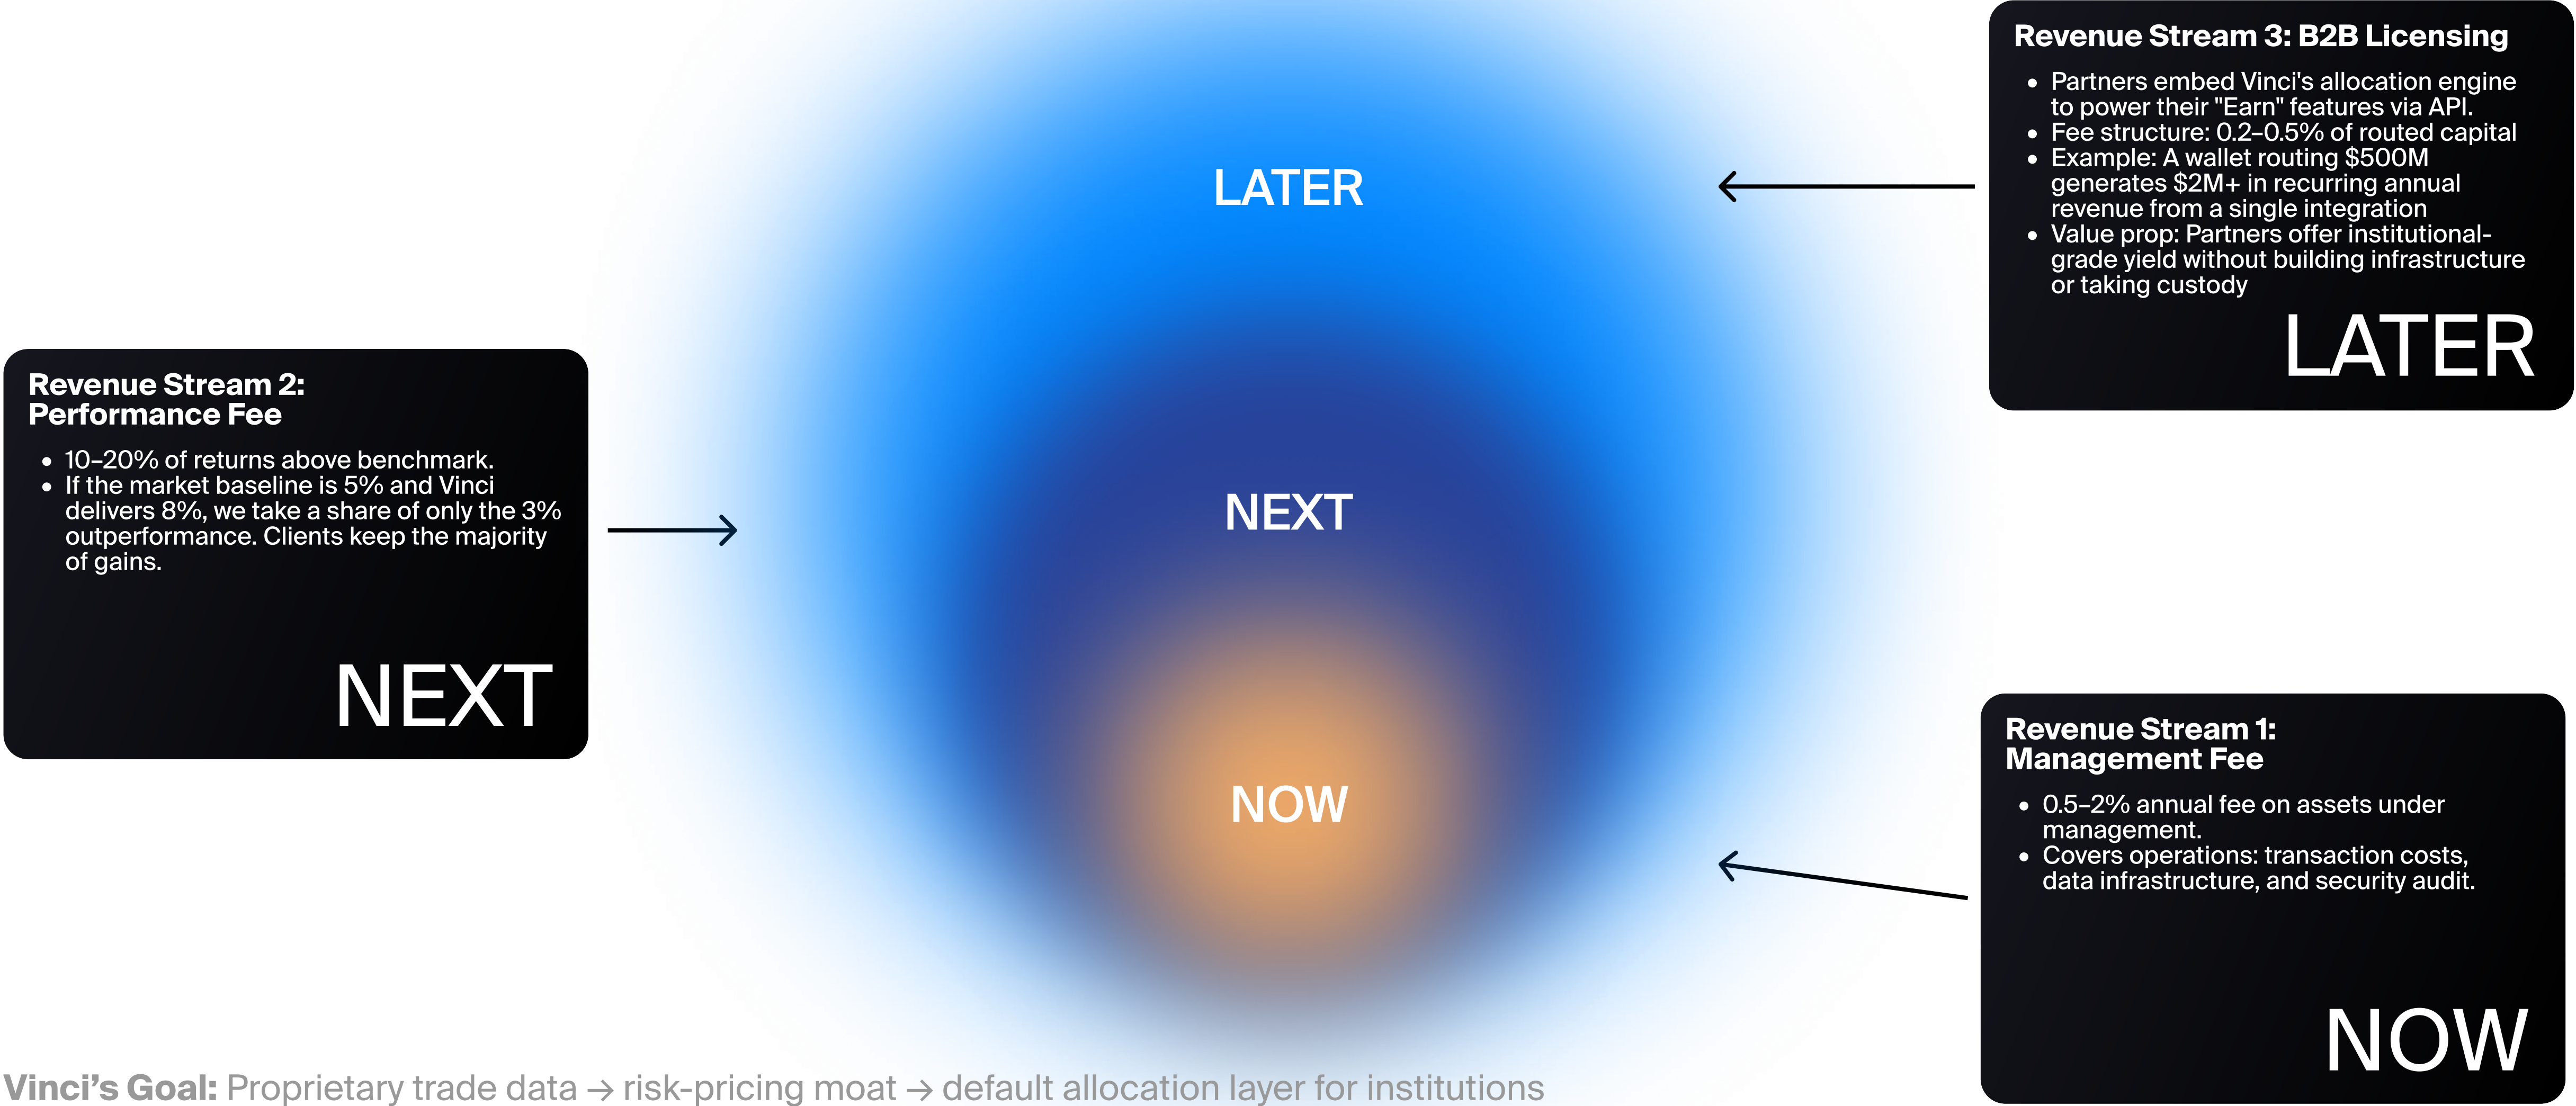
Revenue Stream 3: B2B Licensing

- Partners embed Vinci's allocation engine to power their "Earn" features via API.
- Fee structure: 0.2–0.5% of routed capital
- Example: A wallet routing $500M generates $2M+ in recurring annual revenue from a single integration
- Value prop: Partners offer institutional-grade yield without building infrastructure or taking custody

LATER

LATER

Revenue Stream 2: Performance Fee

- 10–20% of returns above benchmark.
- If the market baseline is 5% and Vinci delivers 8%, we take a share of only the 3% outperformance. Clients keep the majority of gains.

NEXT

NEXT

NOW

Revenue Stream 1: Management Fee

- 0.5–2% annual fee on assets under management.
- Covers operations: transaction costs, data infrastructure, and security audit.

NOW

Vinci's Goal: Proprietary trade data → risk-pricing moat → default allocation layer for institutions